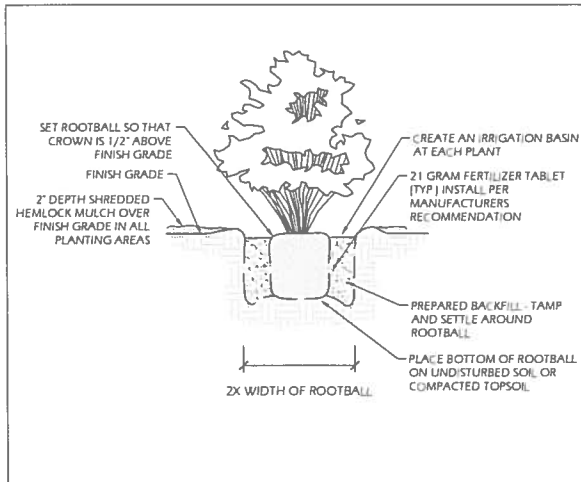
SET ROOTBALL SO THAT CROWN IS 1/2" ABOVE FINISH GRADE

FINISH GRADE

2" DEPTH SHREDDED HEMLOCK MULCH OVER FINISH GRADE IN ALL PLANTING AREAS

CREATE AN IRRIGATION BASIN AT EACH PLANT

21 GRAM FERTILIZER TABLET (TYP.) INSTALL PER MANUFACTURERS RECOMMENDATION

PREPARED BACKFILL - TAMP AND SETTLE AROUND ROOTBALL

PLACE BOTTOM OF ROOTBALL ON UNDISTURBED SOIL OR COMPACTED TOPSOIL

2X WIDTH OF ROOTBALL